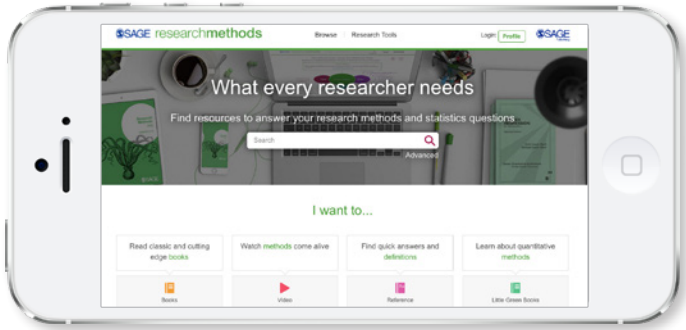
SAGE researchmethods

Browse | Research Tools

Login | Profile

SAGE

What every researcher needs

Find resources to answer your research methods and statistics questions

Search

Advanced

I want to...

Read classic and cutting edge books

Watch methods come alive

Find quick answers and definitions

Learn about quantitative methods

Books

Video

Reference

Little Green Books